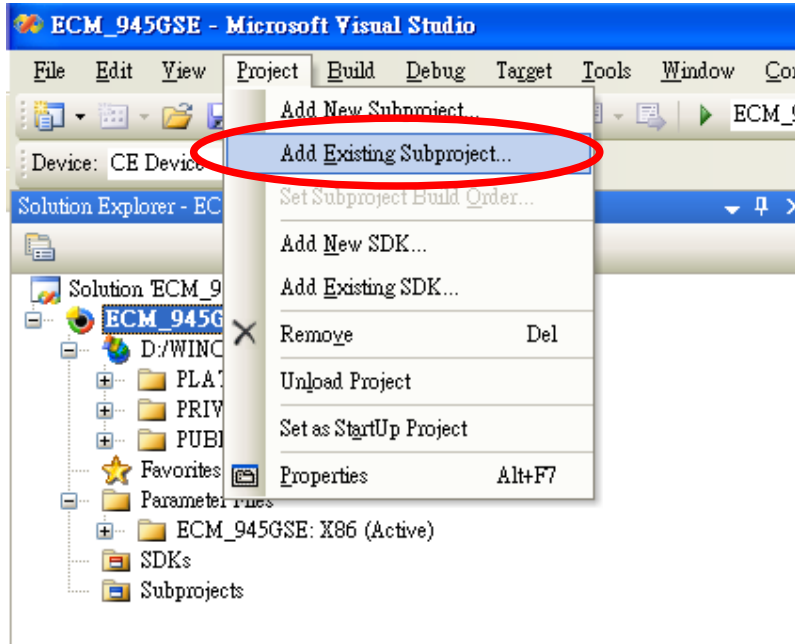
ECM_945GSE - Microsoft Visual Studio

File Edit View Project Build Debug Target Tools Window Co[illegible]

ECM_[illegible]

Device: CE Device

Solution Explorer - EC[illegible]

Add New Subproject...
Add Existing Subproject...
Set Subproject Build Order...
Add New SDK...
Add Existing SDK...
Remove Del
Unload Project
Set as StartUp Project
Properties Alt+F7

Solution 'ECM_9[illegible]
ECM_945G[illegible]
D:/WINC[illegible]
PLAT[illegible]
PRIV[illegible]
PUBI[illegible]
Favorites
Parameter Files
ECM_945GSE: X86 (Active)
SDKs
Subprojects